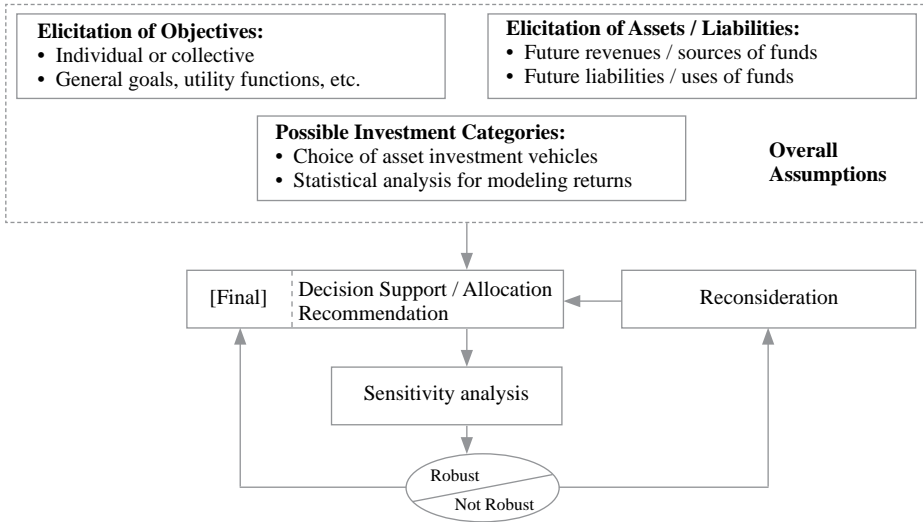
**Elicitation of Objectives:**
• Individual or collective
• General goals, utility functions, etc.

**Elicitation of Assets / Liabilities:**
• Future revenues / sources of funds
• Future liabilities / uses of funds

**Possible Investment Categories:**
• Choice of asset investment vehicles
• Statistical analysis for modeling returns

**Overall Assumptions**

[Final] Decision Support / Allocation Recommendation

Reconsideration

Sensitivity analysis

Robust

Not Robust